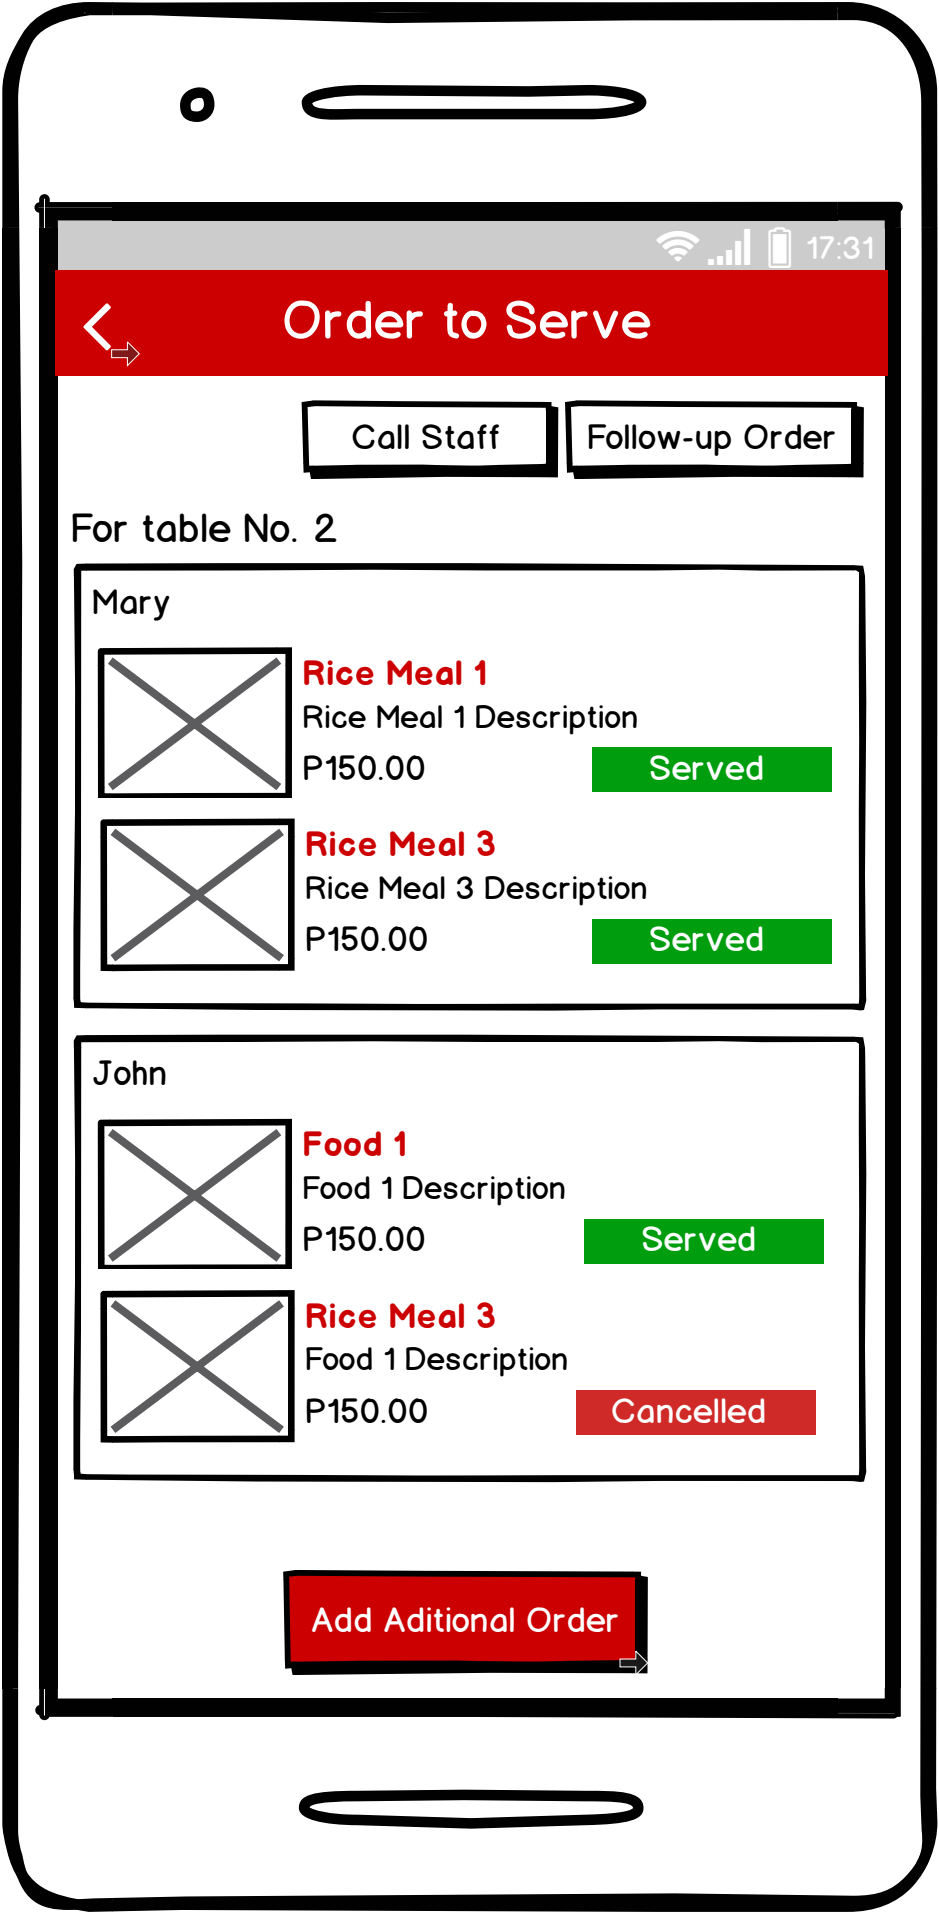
17:31

Order to Serve

Call Staff

Follow-up Order

For table No. 2

Mary

Rice Meal 1
Rice Meal 1 Description
P150.00
Served

Rice Meal 3
Rice Meal 3 Description
P150.00
Served

John

Food 1
Food 1 Description
P150.00
Served

Rice Meal 3
Food 1 Description
P150.00
Cancelled

Add Aditional Order